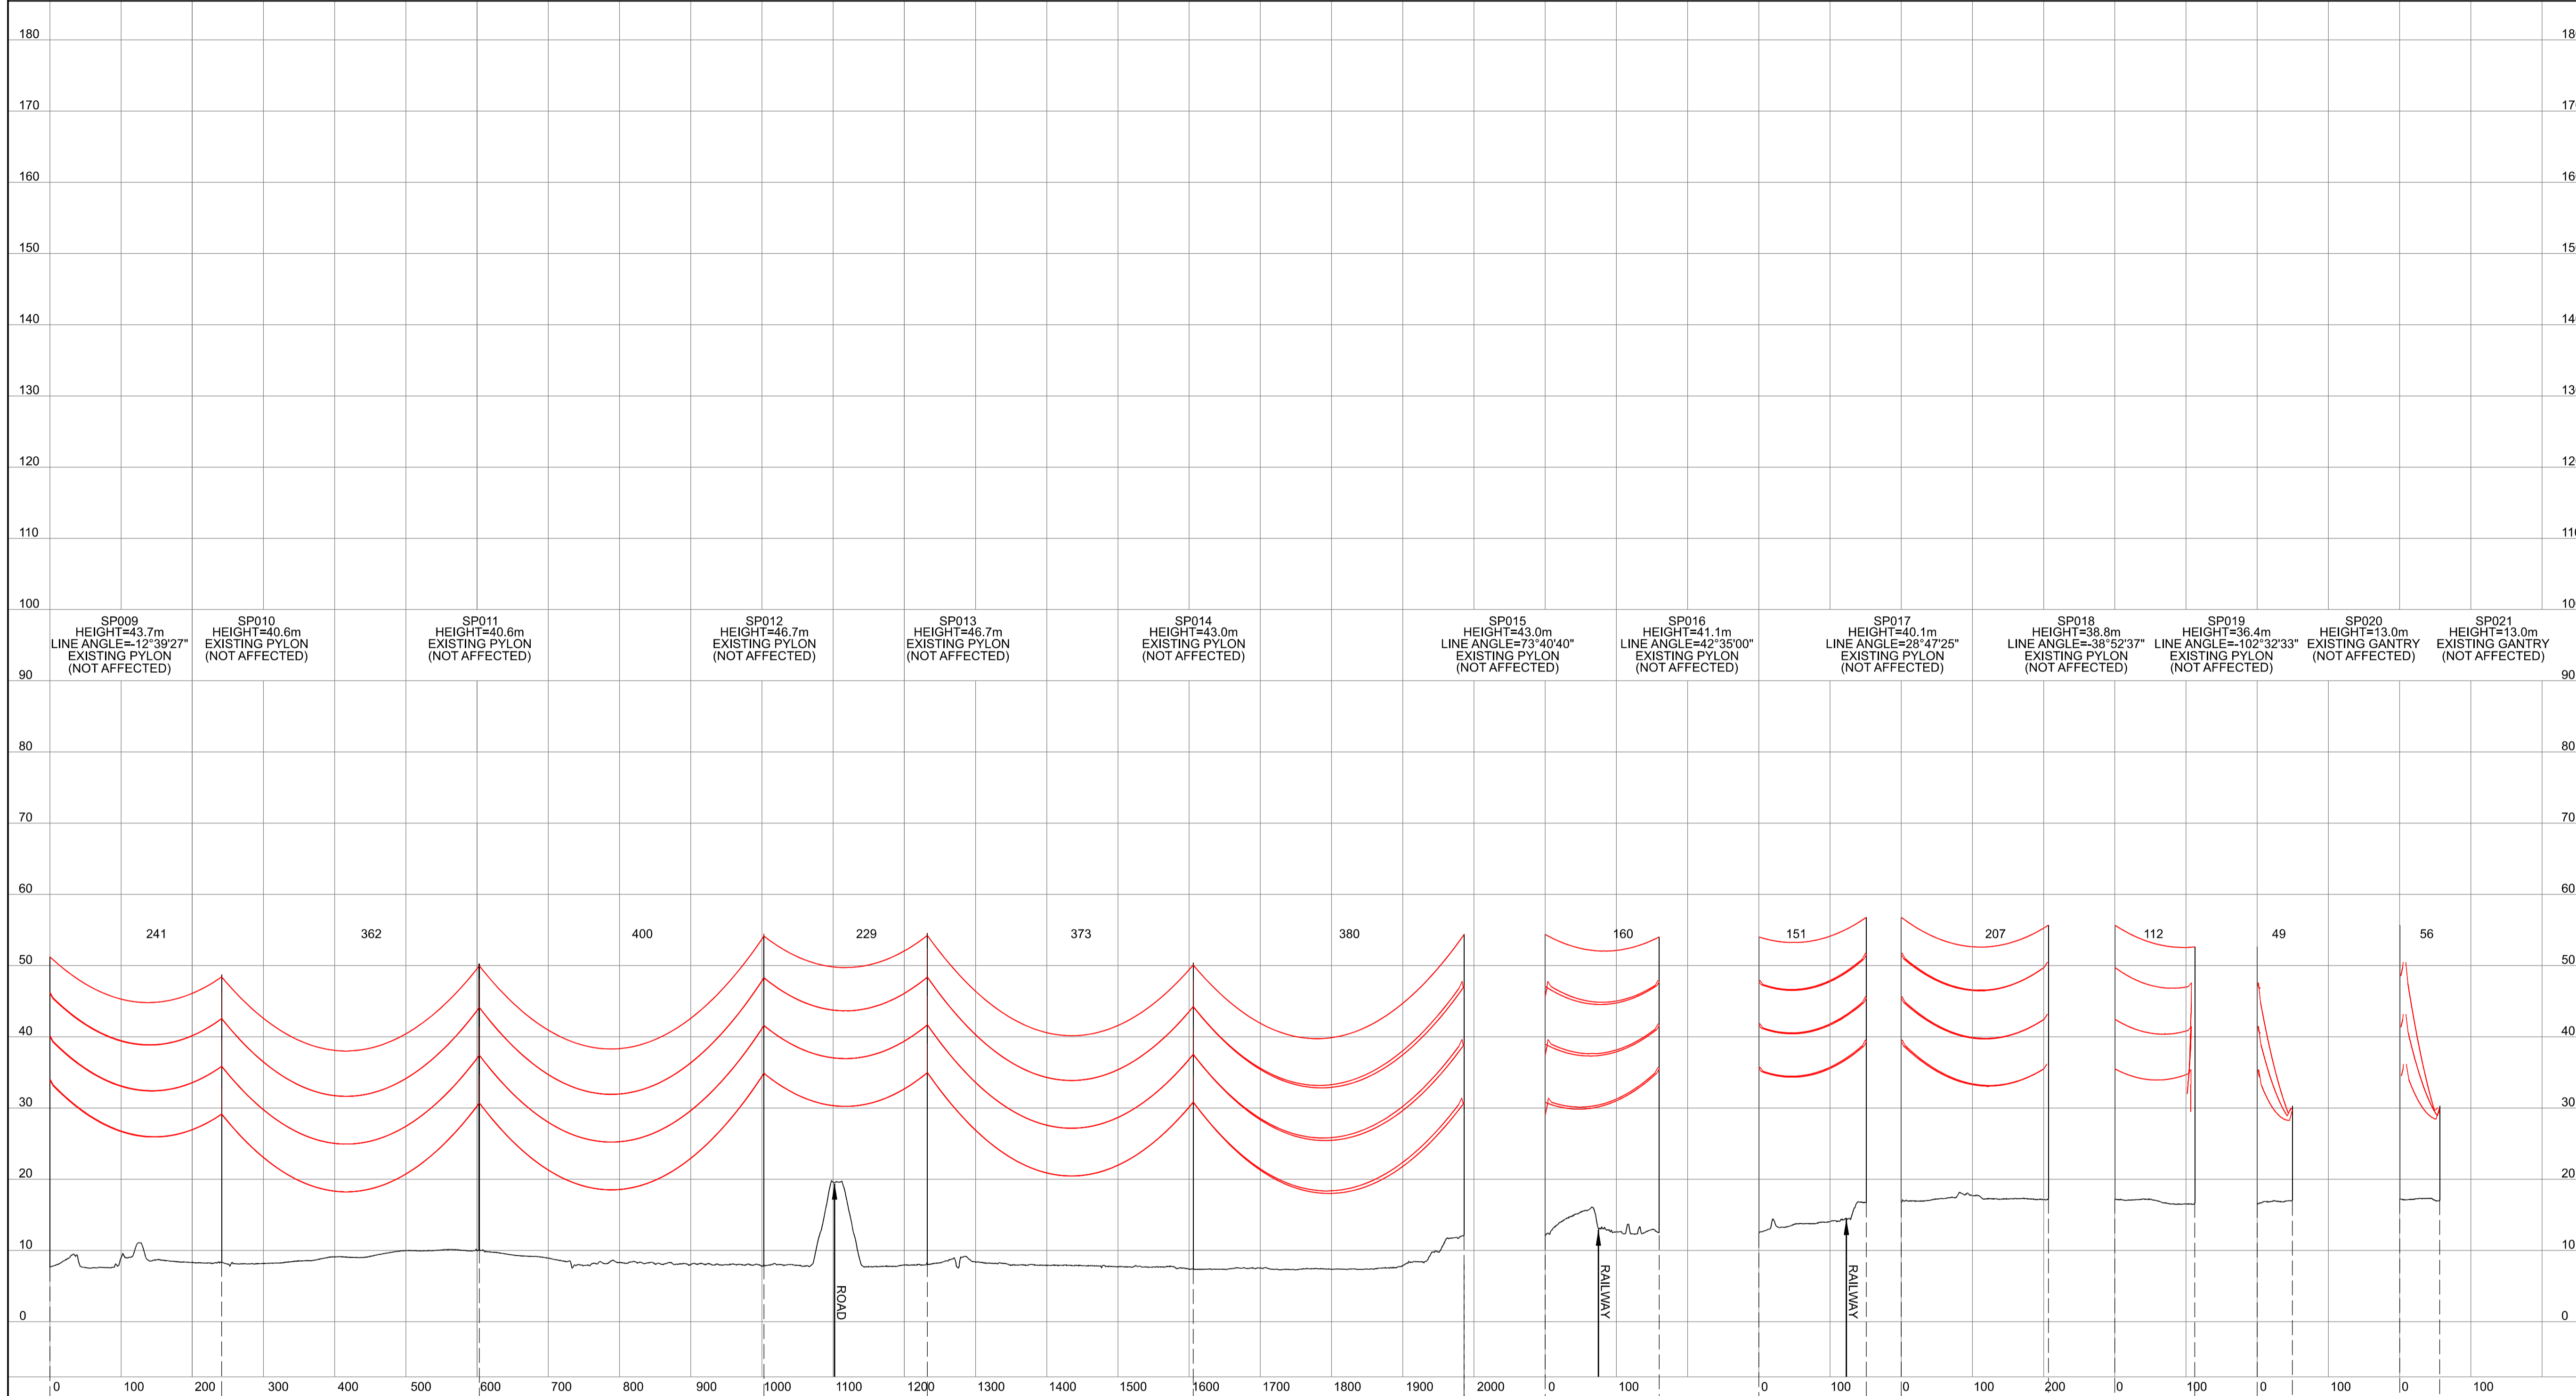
180 170 160 150 140 130 120 110 100 90 80 70 60 50 40 30 20 10 0

18 17 16 15 14 13 12 11 10 90 80 70 60 50 40 30 20 10 0

SP009
HEIGHT=43.7m
LINE ANGLE=-12°39'27"
EXISTING PYLON
(NOT AFFECTED)

SP010
HEIGHT=40.6m
EXISTING PYLON
(NOT AFFECTED)

SP011
HEIGHT=40.6m
EXISTING PYLON
(NOT AFFECTED)

SP012
HEIGHT=46.7m
EXISTING PYLON
(NOT AFFECTED)

SP013
HEIGHT=46.7m
EXISTING PYLON
(NOT AFFECTED)

SP014
HEIGHT=43.0m
EXISTING PYLON
(NOT AFFECTED)

SP015
HEIGHT=43.0m
LINE ANGLE=73°40'40"
EXISTING PYLON
(NOT AFFECTED)

SP016
HEIGHT=41.1m
LINE ANGLE=42°35'00"
EXISTING PYLON
(NOT AFFECTED)

SP017
HEIGHT=40.1m
LINE ANGLE=28°47'25"
EXISTING PYLON
(NOT AFFECTED)

SP018
HEIGHT=38.8m
LINE ANGLE=-38°52'37"
EXISTING PYLON
(NOT AFFECTED)

SP019
HEIGHT=36.4m
LINE ANGLE=-102°32'33"
EXISTING PYLON
(NOT AFFECTED)

SP020
HEIGHT=13.0m
EXISTING GANTRY
(NOT AFFECTED)

SP021
HEIGHT=13.0m
EXISTING GANTRY
(NOT AFFECTED)

241 362 400 229 373 380 160 151 207 112 49 56

ROAD
RAILWAY
RAILWAY

0 100 200 300 400 500 600 700 800 900 1000 1100 1200 1300 1400 1500 1600 1700 1800 1900 2000 0 100 0 100 0 100 200 0 100 0 100 0 100